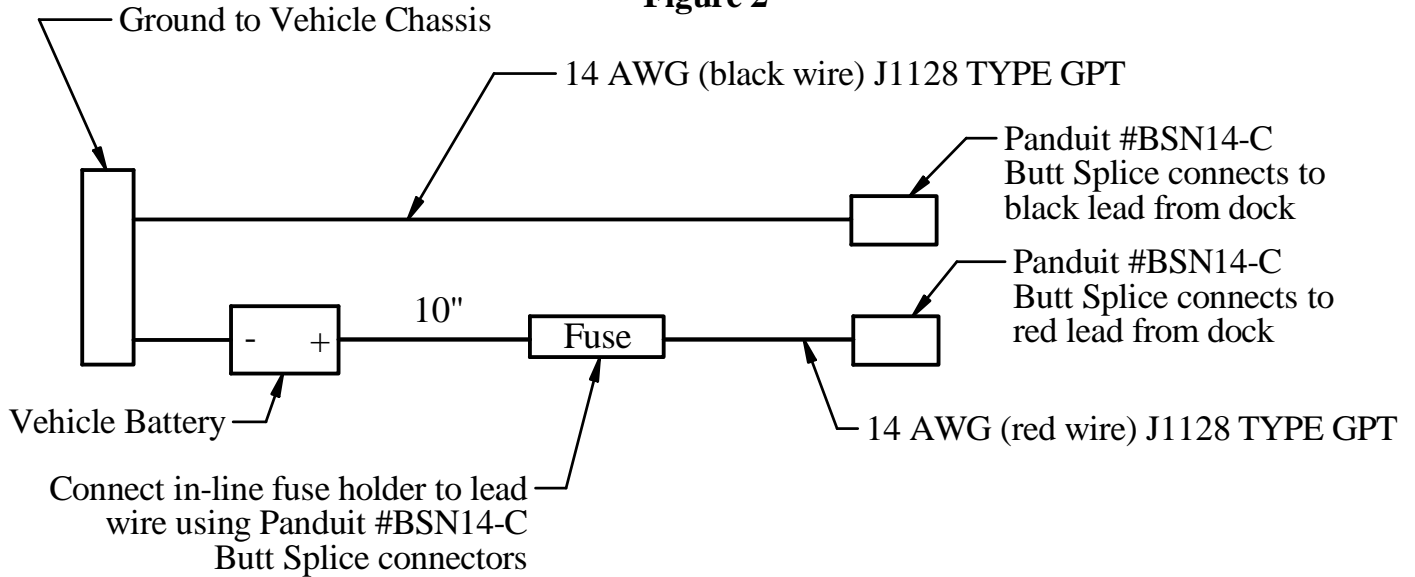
Figure 2

Ground to Vehicle Chassis

14 AWG (black wire) J1128 TYPE GPT

Panduit #BSN14-C Butt Splice connects to black lead from dock

Panduit #BSN14-C Butt Splice connects to red lead from dock

10"

- +

Fuse

Vehicle Battery

14 AWG (red wire) J1128 TYPE GPT

Connect in-line fuse holder to lead wire using Panduit #BSN14-C Butt Splice connectors